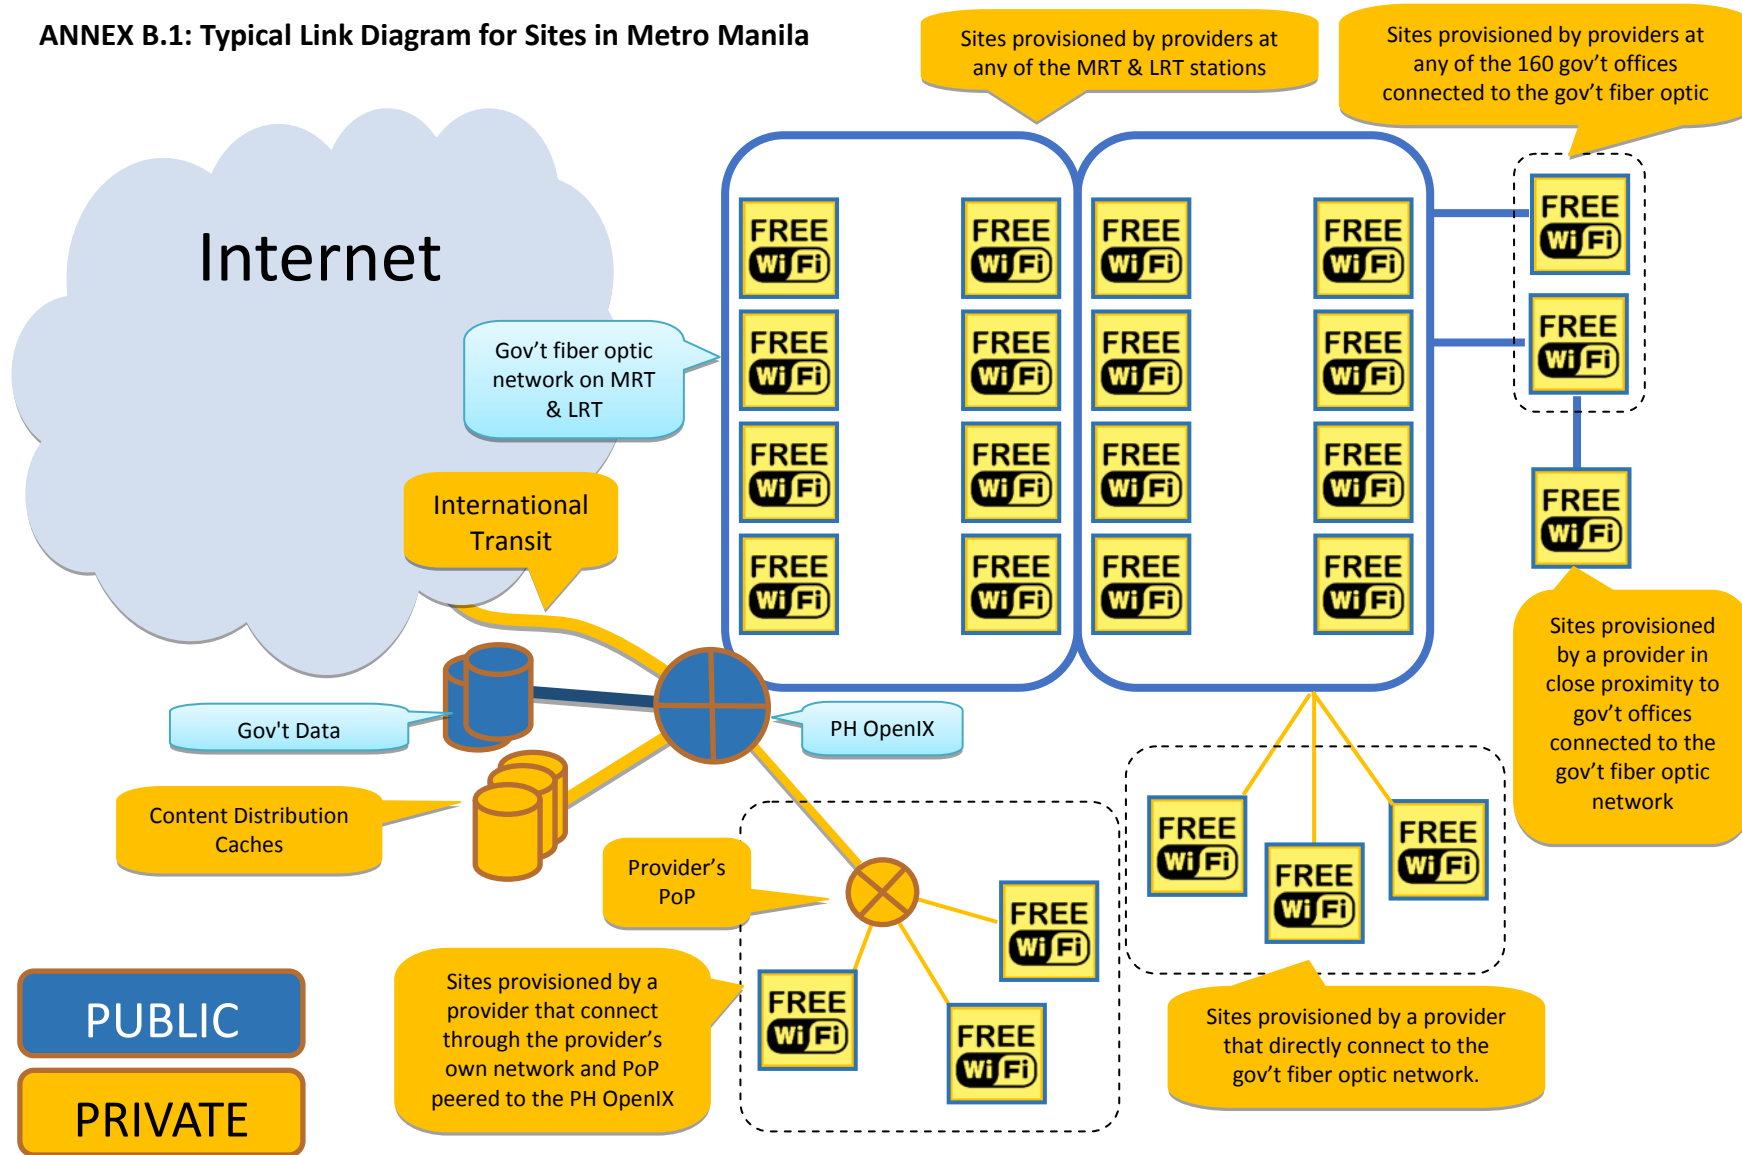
ANNEX B.1: Typical Link Diagram for Sites in Metro Manila

Sites provisioned by providers at any of the MRT & LRT stations

Sites provisioned by providers at any of the 160 gov't offices connected to the gov't fiber optic

Internet

Gov't fiber optic network on MRT & LRT

International Transit

FREE WiFi FREE WiFi FREE WiFi FREE WiFi
FREE WiFi FREE WiFi FREE WiFi FREE WiFi
FREE WiFi FREE WiFi FREE WiFi FREE WiFi
FREE WiFi FREE WiFi FREE WiFi FREE WiFi

FREE WiFi
FREE WiFi
FREE WiFi

Sites provisioned by a provider in close proximity to gov't offices connected to the gov't fiber optic network

Gov't Data

PH OpenIX

Content Distribution Caches

Provider's PoP

FREE WiFi
FREE WiFi
FREE WiFi

FREE WiFi
FREE WiFi
FREE WiFi

PUBLIC

PRIVATE

Sites provisioned by a provider that connect through the provider's own network and PoP peered to the PH OpenIX

Sites provisioned by a provider that directly connect to the gov't fiber optic network.